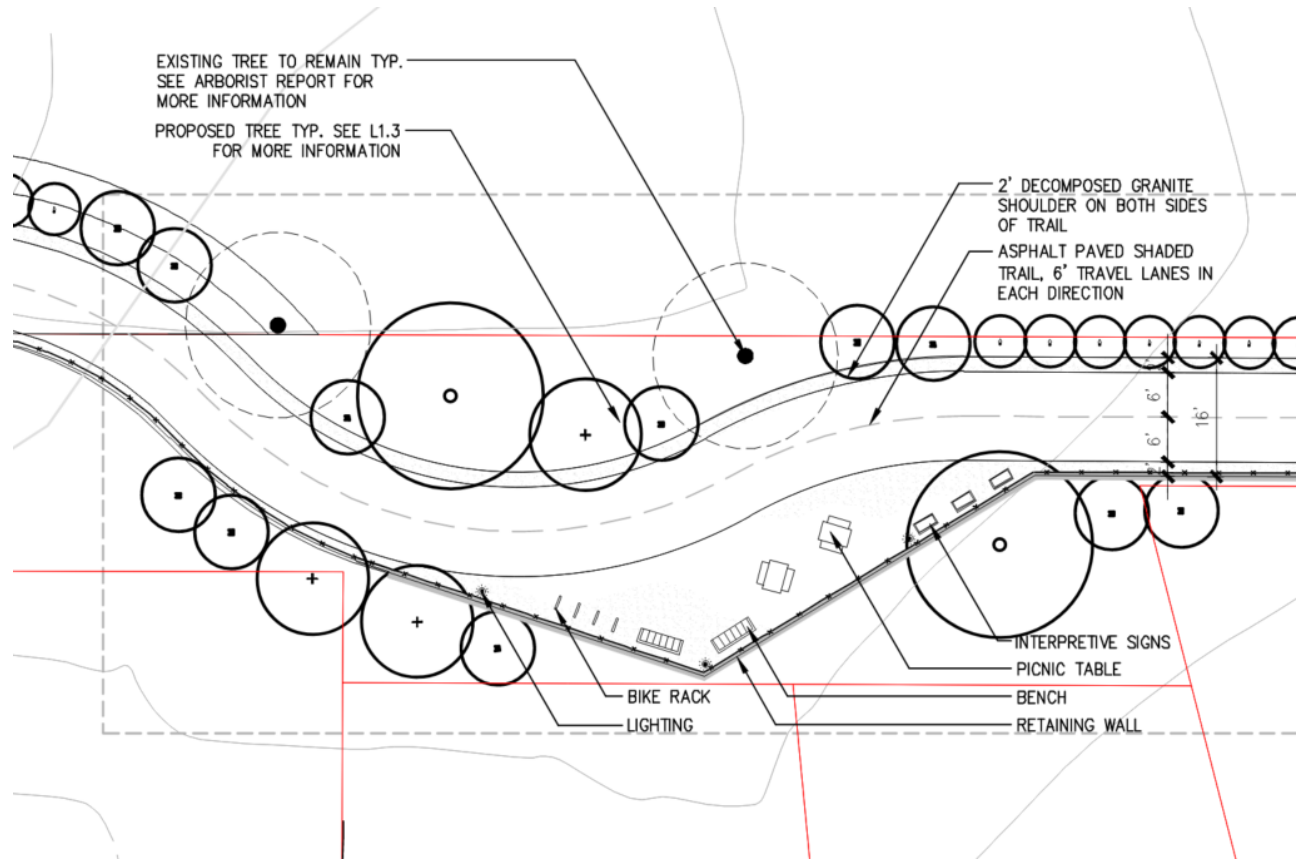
EXISTING TREE TO REMAIN TYP. SEE ARBORIST REPORT FOR MORE INFORMATION

PROPOSED TREE TYP. SEE L1.3 FOR MORE INFORMATION

2' DECOMPOSED GRANITE SHOULDER ON BOTH SIDES OF TRAIL

ASPHALT PAVED SHADED TRAIL, 6' TRAVEL LANES IN EACH DIRECTION

6'

6'

16'

INTERPRETIVE SIGNS

PICNIC TABLE

BENCH

RETAINING WALL

BIKE RACK

LIGHTING